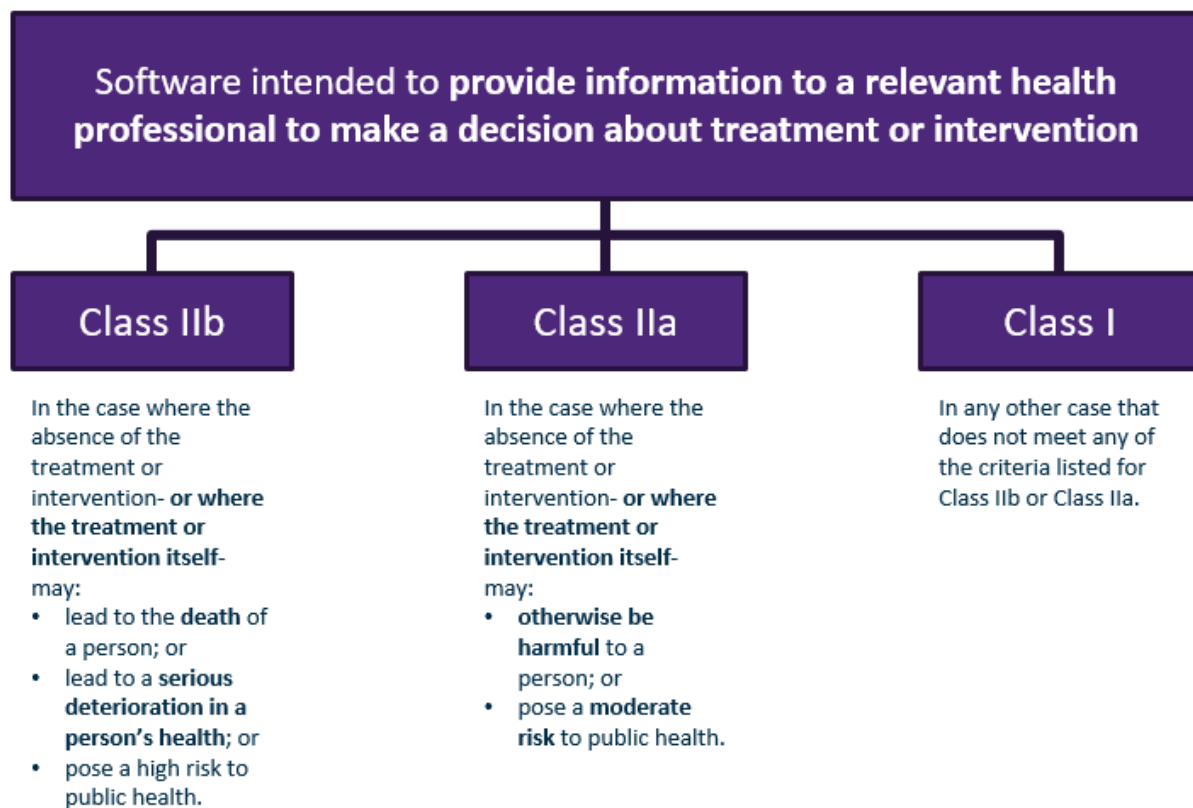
Software intended to provide information to a relevant health professional to make a decision about treatment or intervention

Class IIb

In the case where the absence of the treatment or intervention- or where the treatment or intervention itself- may:
• lead to the death of a person; or
• lead to a serious deterioration in a person's health; or
• pose a high risk to public health.

Class IIa

In the case where the absence of the treatment or intervention- or where the treatment or intervention itself- may:
• otherwise be harmful to a person; or
• pose a moderate risk to public health.

Class I

In any other case that does not meet any of the criteria listed for Class IIb or Class IIa.